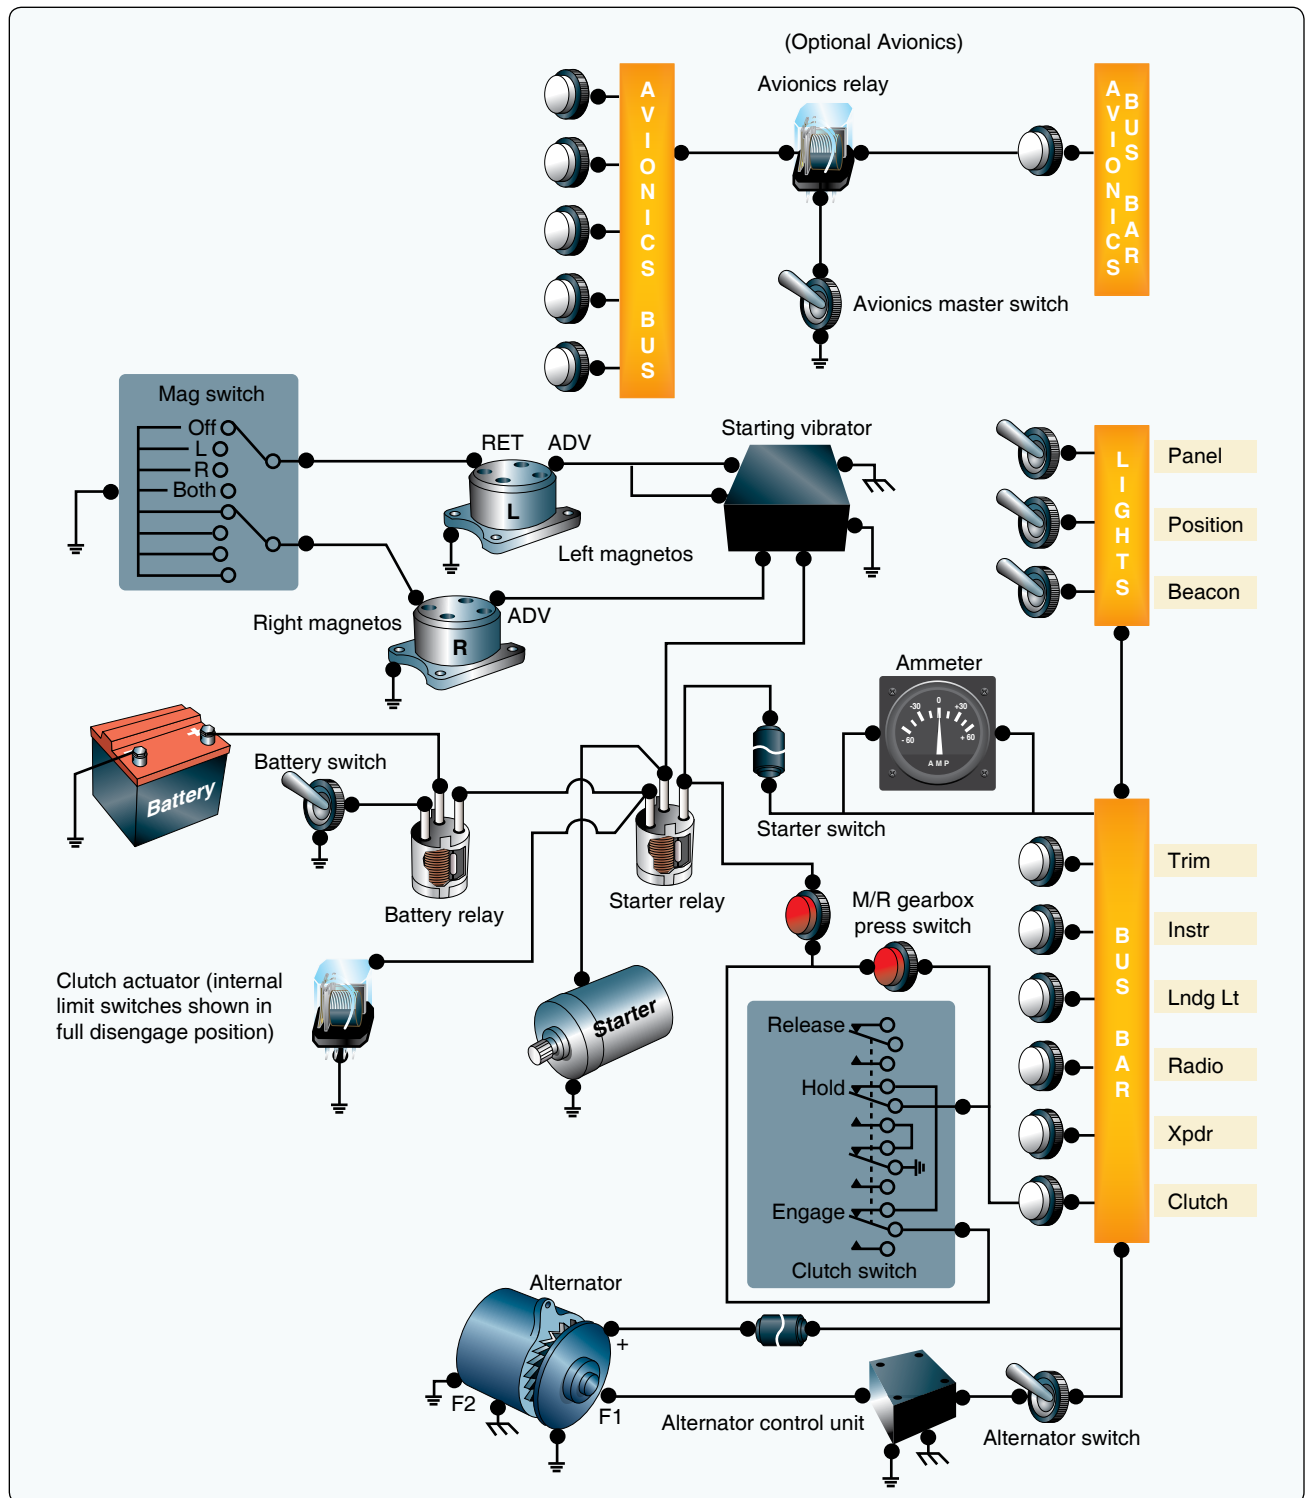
(Optional Avionics)

Avionics relay

AVIONICS BUS

AVIONICS BUS BAR

Avionics master switch

Mag switch

Off
L
R
Both

RET ADV

L

Left magnetos

Starting vibrator

LIGHTS

Panel

Position

Beacon

ADV

R

Right magnetos

Ammeter

-30 0 +30
-60 +60
AMP

Battery

Battery switch

Battery relay

Starter relay

Starter switch

BUS BAR

Trim

Instr

Lndg Lt

Radio

Xpdr

Clutch

M/R gearbox press switch

Clutch actuator (internal limit switches shown in full disengage position)

Starter

Release

Hold

Engage

Clutch switch

Alternator

+

F2

F1

Alternator control unit

Alternator switch